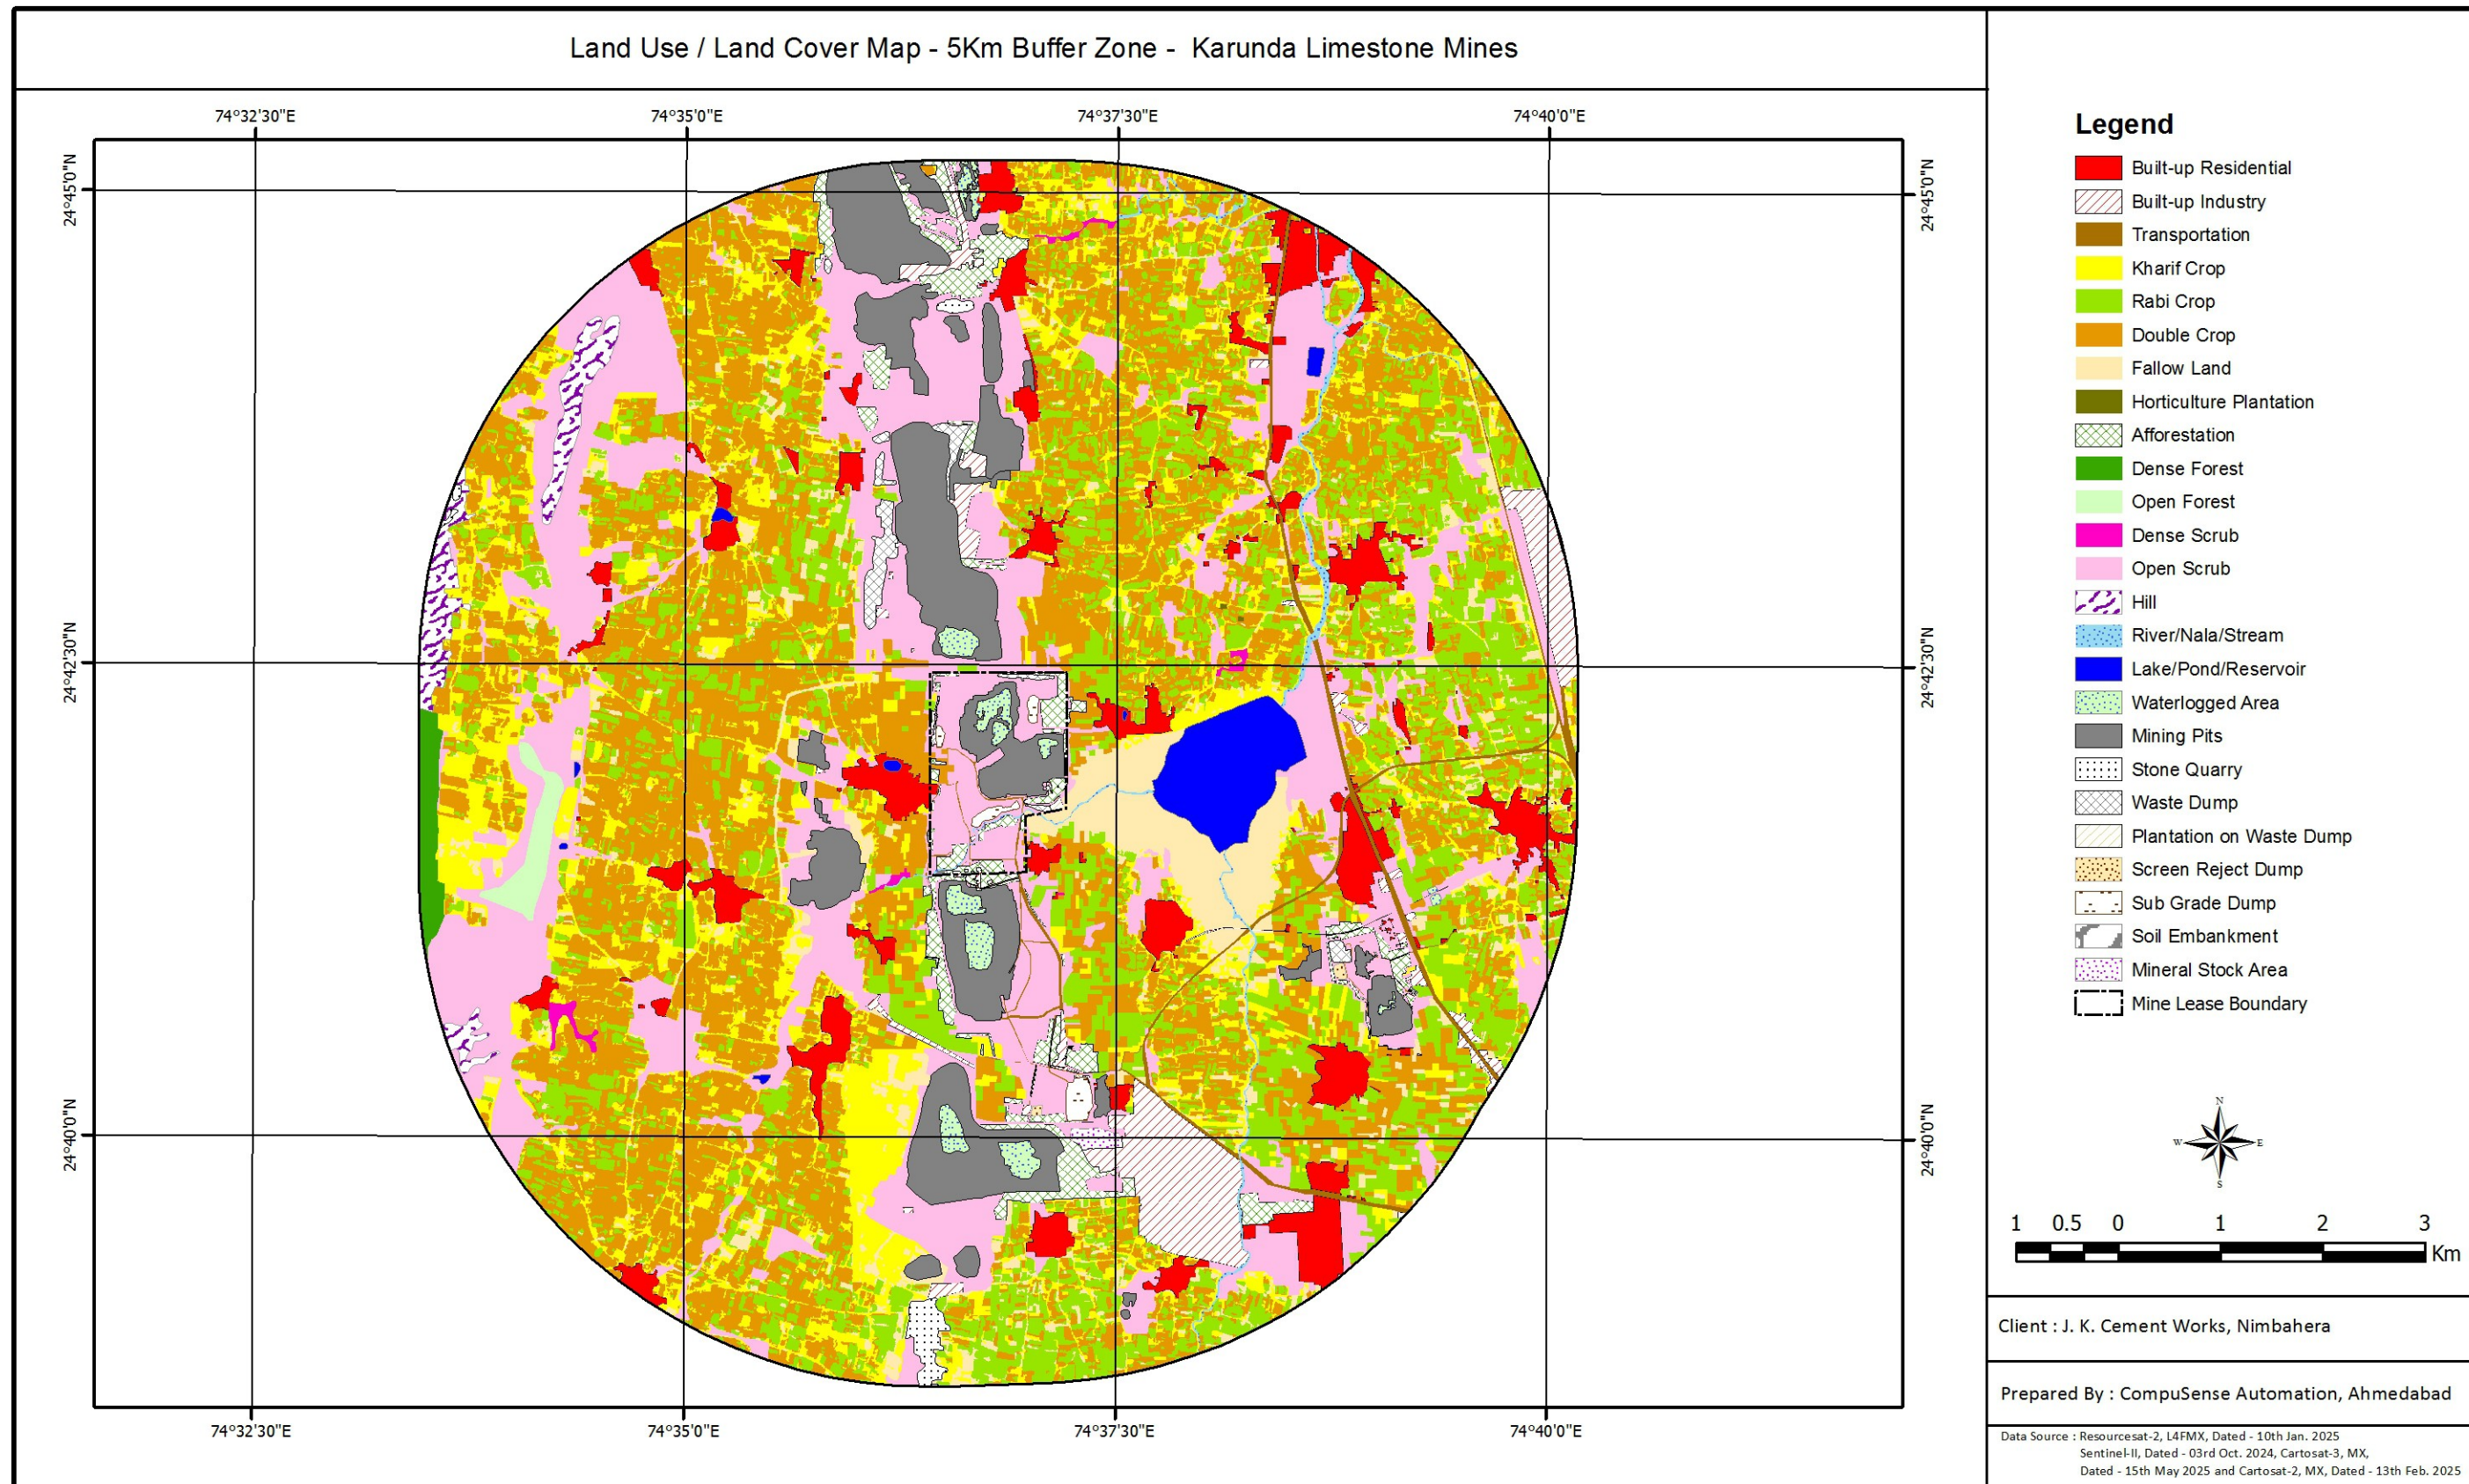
Land Use / Land Cover Map - 5Km Buffer Zone - Karunda Limestone Mines

74°32'30"E 74°35'0"E 74°37'30"E 74°40'0"E

24°45'0"N
24°42'30"N
24°40'0"N

74°32'30"E 74°35'0"E 74°37'30"E 74°40'0"E

Legend
Built-up Residential
Built-up Industry
Transportation
Kharif Crop
Rabi Crop
Double Crop
Fallow Land
Horticulture Plantation
Afforestation
Dense Forest
Open Forest
Dense Scrub
Open Scrub
Hill
River/Nala/Stream
Lake/Pond/Reservoir
Waterlogged Area
Mining Pits
Stone Quarry
Waste Dump
Plantation on Waste Dump
Screen Reject Dump
Sub Grade Dump
Soil Embankment
Mineral Stock Area
Mine Lease Boundary

N
W E
S

1 0.5 0 1 2 3
Km

Client : J. K. Cement Works, Nimbahera

Prepared By : CompuSense Automation, Ahmedabad

Data Source : Resourcesat-2, L4FMX, Dated - 10th Jan. 2025
Sentinel-II, Dated - 03rd Oct. 2024, Cartosat-3, MX,
Dated - 15th May 2025 and Cartosat-2, MX, Dated - 13th Feb. 2025